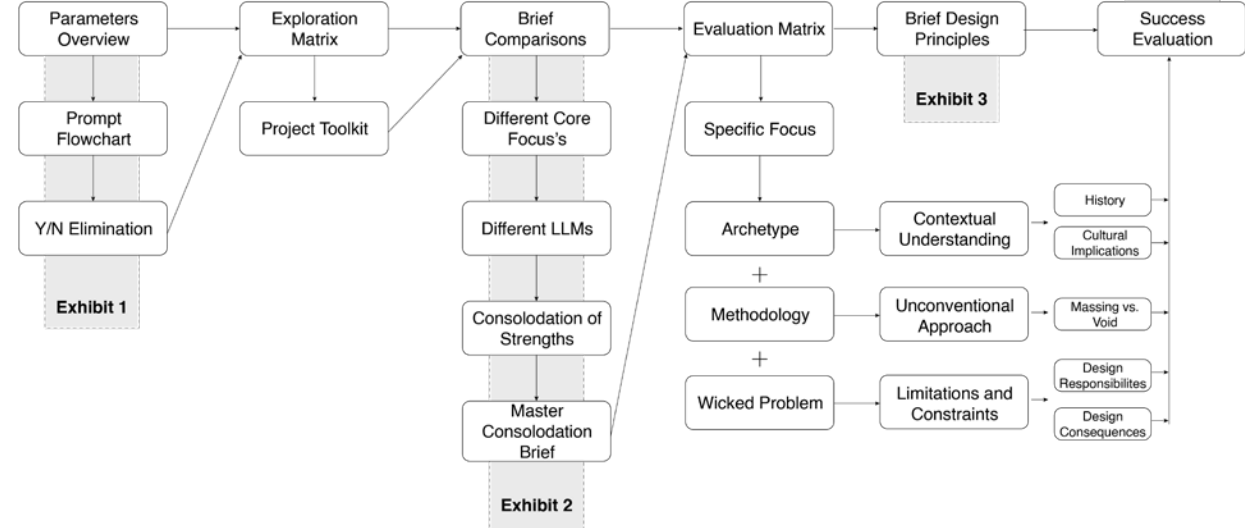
Parameters Overview

Prompt Flowchart

Y/N Elimination

Exhibit 1

Exploration Matrix

Project Toolkit

Brief Comparisons

Different Core Focus's

Different LLMs

Consolodation of Strengths

Master Consolodation Brief

Exhibit 2

Evaluation Matrix

Specific Focus

Archetype

+

Methodology

+

Wicked Problem

Contextual Understanding

Unconventional Approach

Limitations and Constraints

History

Cultural Implications

Massing vs. Void

Design Responsibilites

Design Consequences

Brief Design Principles

Exhibit 3

Success Evaluation